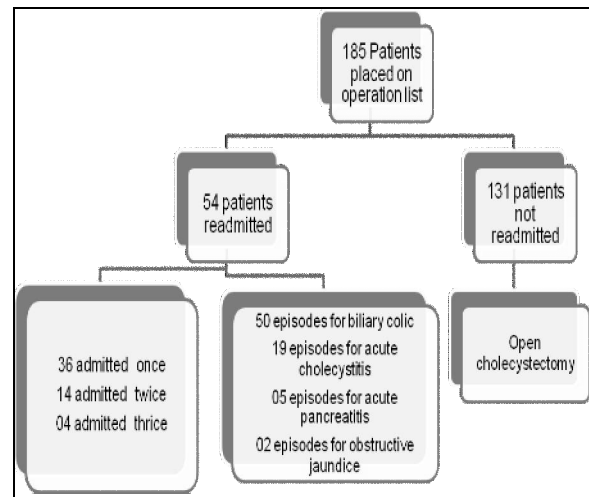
185 Patients placed on operation list

54 patients readmitted

131 patients not readmitted

36 admitted once
14 admitted twice
04 admitted thrice

50 episodes for biliary colic
19 episodes for acute cholecystitis
05 episodes for acute pancreatitis
02 episodes for obstructive jaundice

Open cholecystectomy